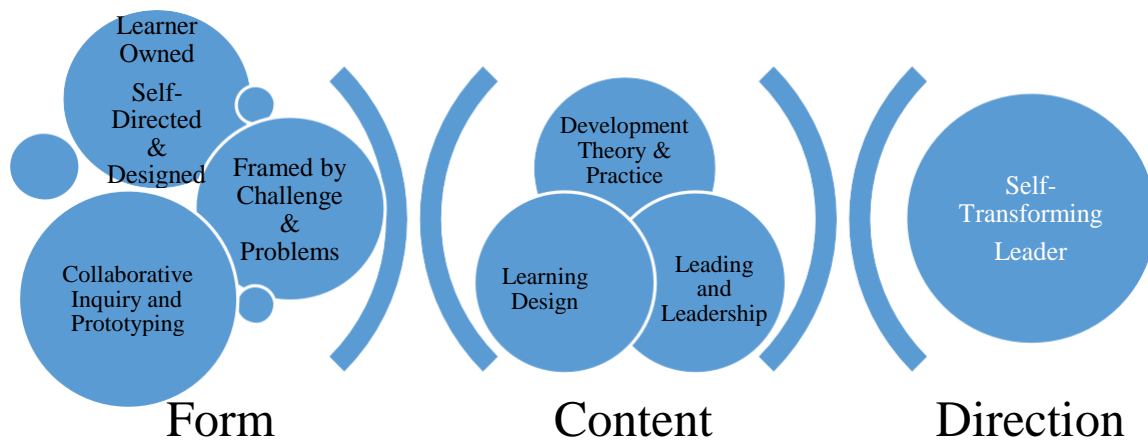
Learner Owned

Self-Directed & Designed

Framed by Challenge & Problems

Collaborative Inquiry and Prototyping

Form

Development Theory & Practice

Learning Design

Leading and Leadership

Content

Self-Transforming Leader

Direction